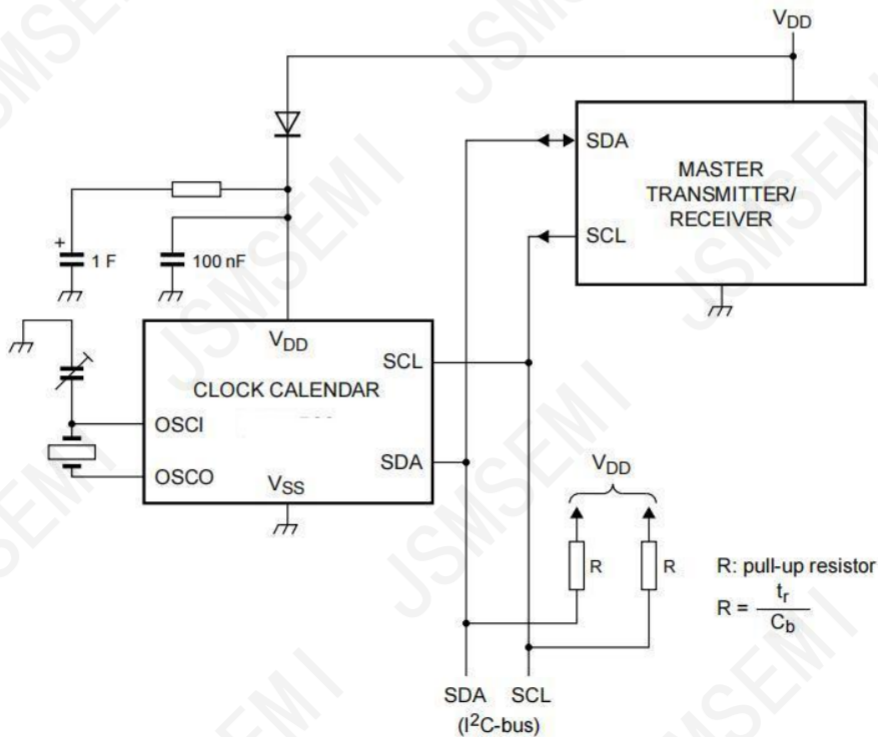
$V_{DD}$

SDA

MASTER TRANSMITTER/ RECEIVER

SCL

+

1 F

100 nF

$V_{DD}$

SCL

CLOCK CALENDAR

OSCI

OSCO

$V_{SS}$

SDA

$V_{DD}$

R

R

R: pull-up resistor

$R = \frac{t_r}{C_b}$

SDA SCL

($I^2C$-bus)

JSMSEMI